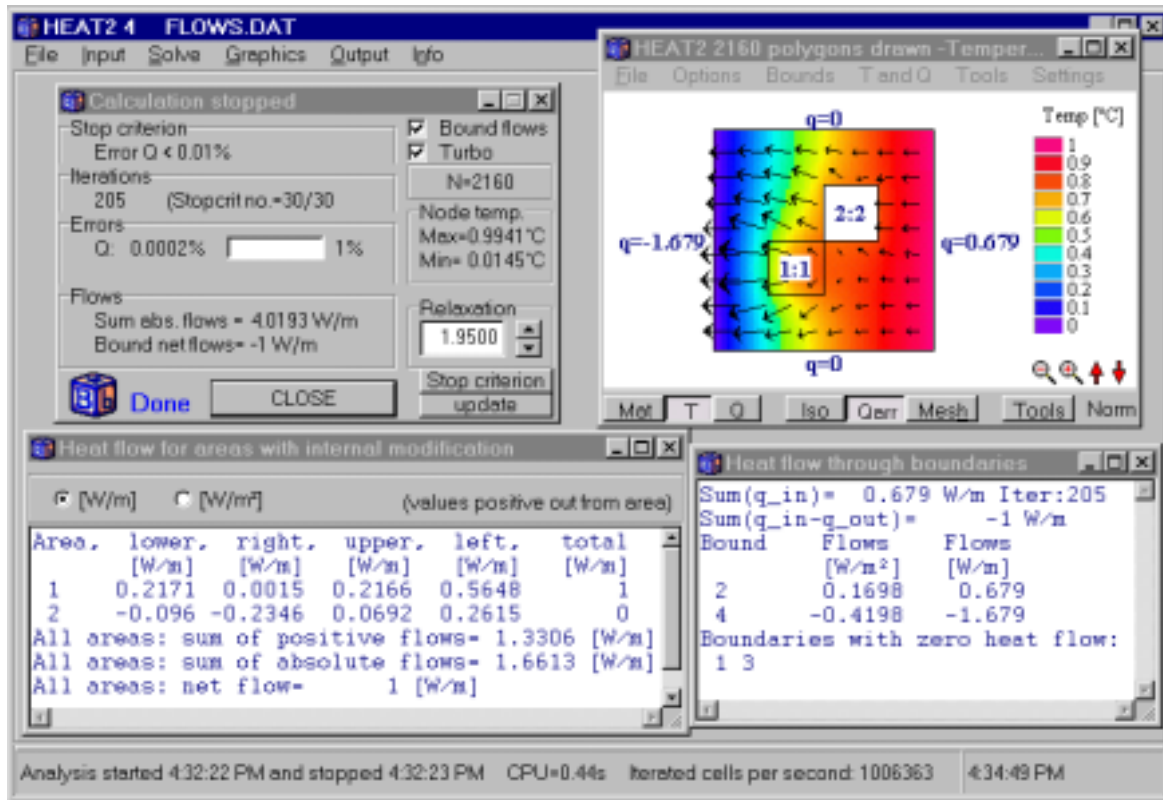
HEAT2 4 FLOWS.DAT

File Input Solve Graphics Output Info

Calculation stopped

Stop criterion
Error Q < 0.01%

Iterations
205 (Stopcrit no.=30/30

Errors
Q: 0.0002% 1%

Flows
Sum abs. flows = 4.0193 W/m
Bound net flows= -1 W/m

Done CLOSE

☑ Bound flows
☑ Turbo

N=2160

Node temp.
Max=0.9941°C
Min= 0.0145°C

Relaxation
1.9500

Stop criterion
update

HEAT2 2160 polygons drawn -Temper...

File Options Bounds T and Q Tools Settings

q=0
q=-1.679
q=0.679
q=0
2:2
1:1

Temp [°C]
1
0.9
0.8
0.7
0.6
0.5
0.4
0.3
0.2
0.1
0

Mat T Q Iso Qarr Mesh Tools Norm

Heat flow for areas with internal modification

◉ [W/m] ○ [W/m²] (values positive out from area)

| Area, | lower, | right, | upper, | left, | total |
|---|---|---|---|---|---|
| | [W/m] | [W/m] | [W/m] | [W/m] | [W/m] |
| 1 | 0.2171 | 0.0015 | 0.2166 | 0.5648 | 1 |
| 2 | -0.096 | -0.2346 | 0.0692 | 0.2615 | 0 |

All areas: sum of positive flows= 1.3306 [W/m]
All areas: sum of absolute flows= 1.6613 [W/m]
All areas: net flow= 1 [W/m]

Heat flow through boundaries

Sum(q_in)= 0.679 W/m Iter:205
Sum(q_in-q_out)= -1 W/m

| Bound | Flows | Flows |
|---|---|---|
| | [W/m²] | [W/m] |
| 2 | 0.1698 | 0.679 |
| 4 | -0.4198 | -1.679 |

Boundaries with zero heat flow:
1 3

Analysis started 4:32:22 PM and stopped 4:32:23 PM CPU=0.44s Iterated cells per second: 1006363 4:34:49 PM